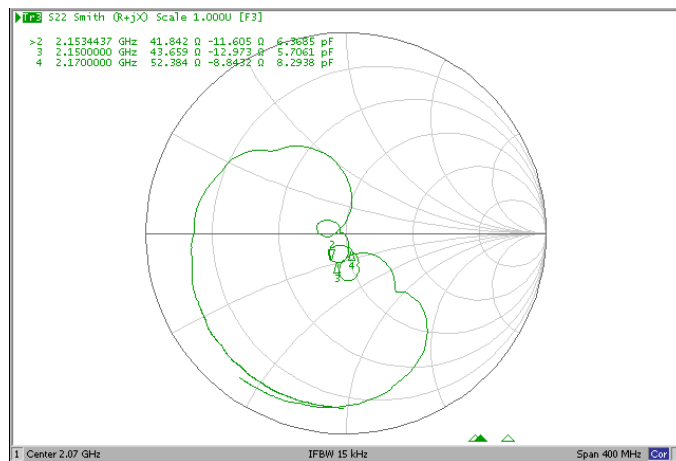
Tr3 S22 Smith (R+jX) Scale 1.000U [F3]

>2 2.1534437 GHz 41.842 Ω -11.605 Ω 6.3685 pF
3 2.1500000 GHz 43.659 Ω -12.973 Ω 5.7061 pF
4 2.1700000 GHz 52.384 Ω -8.8432 Ω 8.2938 pF

1
2
3
4

1 Center 2.07 GHz IFBW 15 kHz Span 400 MHz Cor